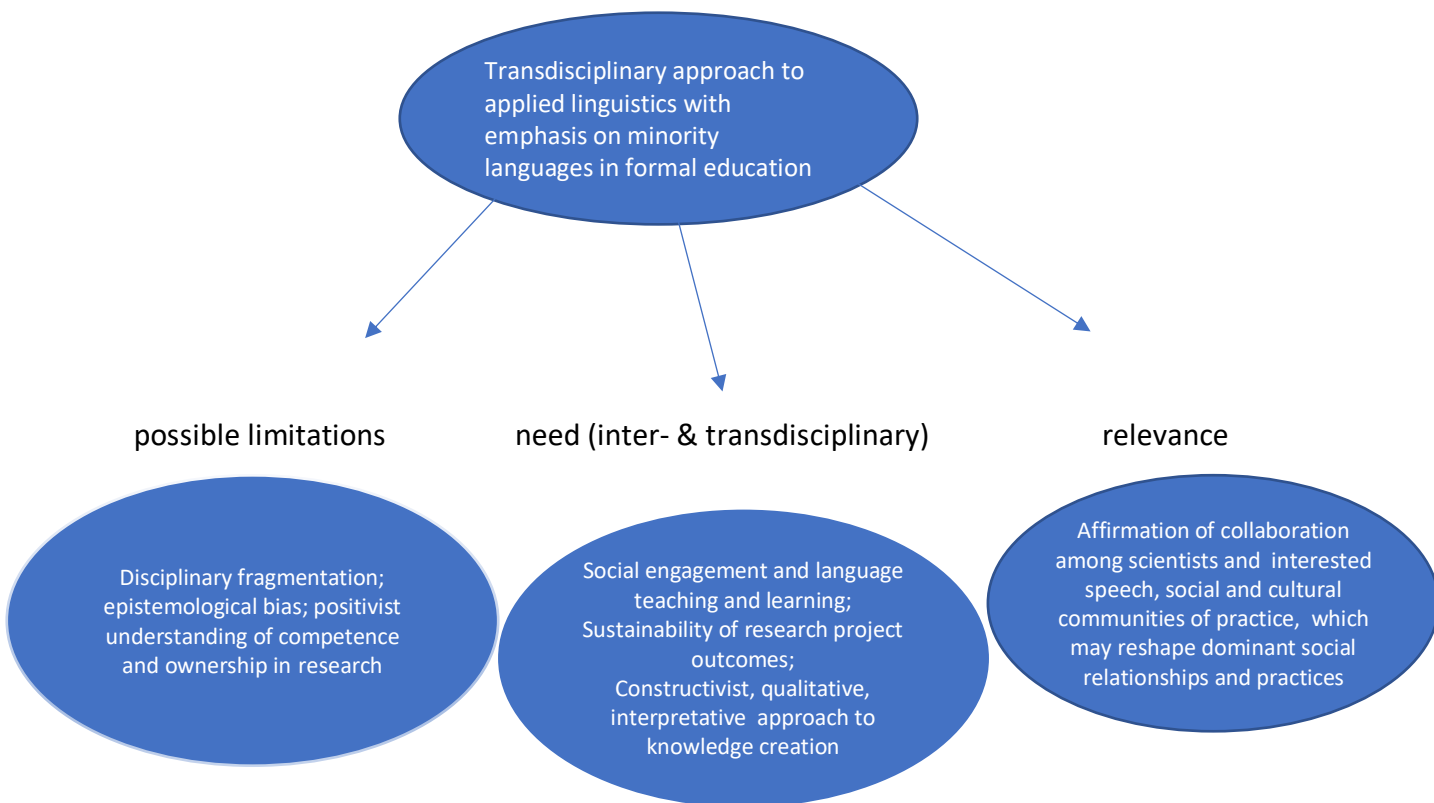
Transdisciplinary approach to applied linguistics with emphasis on minority languages in formal education

possible limitations

need (inter- & transdisciplinary)

relevance

Disciplinary fragmentation; epistemological bias; positivist understanding of competence and ownership in research

Social engagement and language teaching and learning; Sustainability of research project outcomes; Constructivist, qualitative, interpretative approach to knowledge creation

Affirmation of collaboration among scientists and interested speech, social and cultural communities of practice, which may reshape dominant social relationships and practices